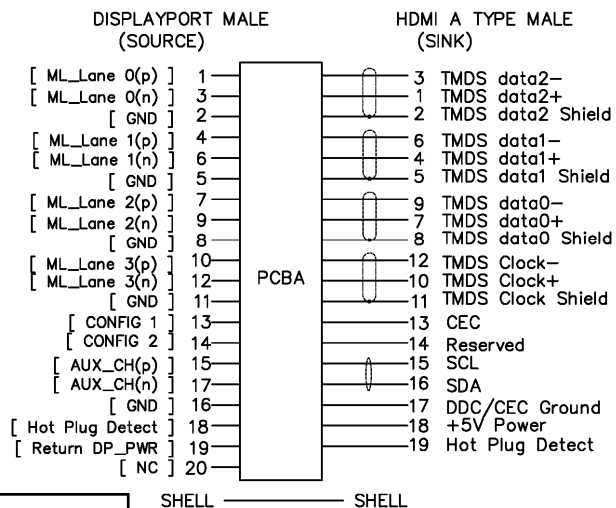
DISPLAYPORT MALE
(SOURCE)

HDMI A TYPE MALE
(SINK)

[ ML_Lane 0(p) ] 1
[ ML_Lane 0(n) ] 3
[ GND ] 2
[ ML_Lane 1(p) ] 4
[ ML_Lane 1(n) ] 6
[ GND ] 5
[ ML_Lane 2(p) ] 7
[ ML_Lane 2(n) ] 9
[ GND ] 8
[ ML_Lane 3(p) ] 10
[ ML_Lane 3(n) ] 12
[ GND ] 11
[ CONFIG 1 ] 13
[ CONFIG 2 ] 14
[ AUX_CH(p) ] 15
[ AUX_CH(n) ] 17
[ GND ] 16
[ Hot Plug Detect ] 18
[ Return DP_PWR ] 19
[ NC ] 20

PCBA

3 TMDS data2−
1 TMDS data2+
2 TMDS data2 Shield
6 TMDS data1−
4 TMDS data1+
5 TMDS data1 Shield
9 TMDS data0−
7 TMDS data0+
8 TMDS data0 Shield
12 TMDS Clock−
10 TMDS Clock+
11 TMDS Clock Shield
13 CEC
14 Reserved
15 SCL
16 SDA
17 DDC/CEC Ground
18 +5V Power
19 Hot Plug Detect

SHELL SHELL